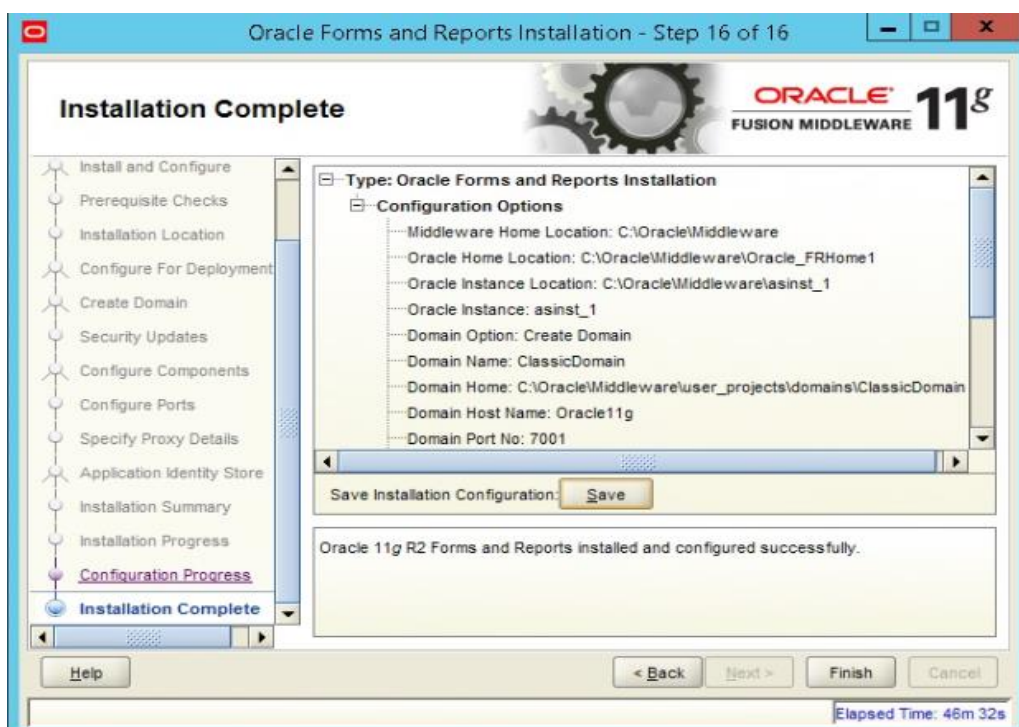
Oracle Forms and Reports Installation - Step 16 of 16

Installation Complete

ORACLE
FUSION MIDDLEWARE 11g

Install and Configure
Prerequisite Checks
Installation Location
Configure For Deployment
Create Domain
Security Updates
Configure Components
Configure Ports
Specify Proxy Details
Application Identity Store
Installation Summary
Installation Progress
Configuration Progress
Installation Complete

Type: Oracle Forms and Reports Installation
Configuration Options
Middleware Home Location: C:\Oracle\Middleware
Oracle Home Location: C:\Oracle\Middleware\Oracle_FRHome1
Oracle Instance Location: C:\Oracle\Middleware\asinst_1
Oracle Instance: asinst_1
Domain Option: Create Domain
Domain Name: ClassicDomain
Domain Home: C:\Oracle\Middleware\user_projects\domains\ClassicDomain
Domain Host Name: Oracle11g
Domain Port No: 7001

Save Installation Configuration: Save

Oracle 11g R2 Forms and Reports installed and configured successfully.

Help
< Back
Next >
Finish
Cancel

Elapsed Time: 46m 32s